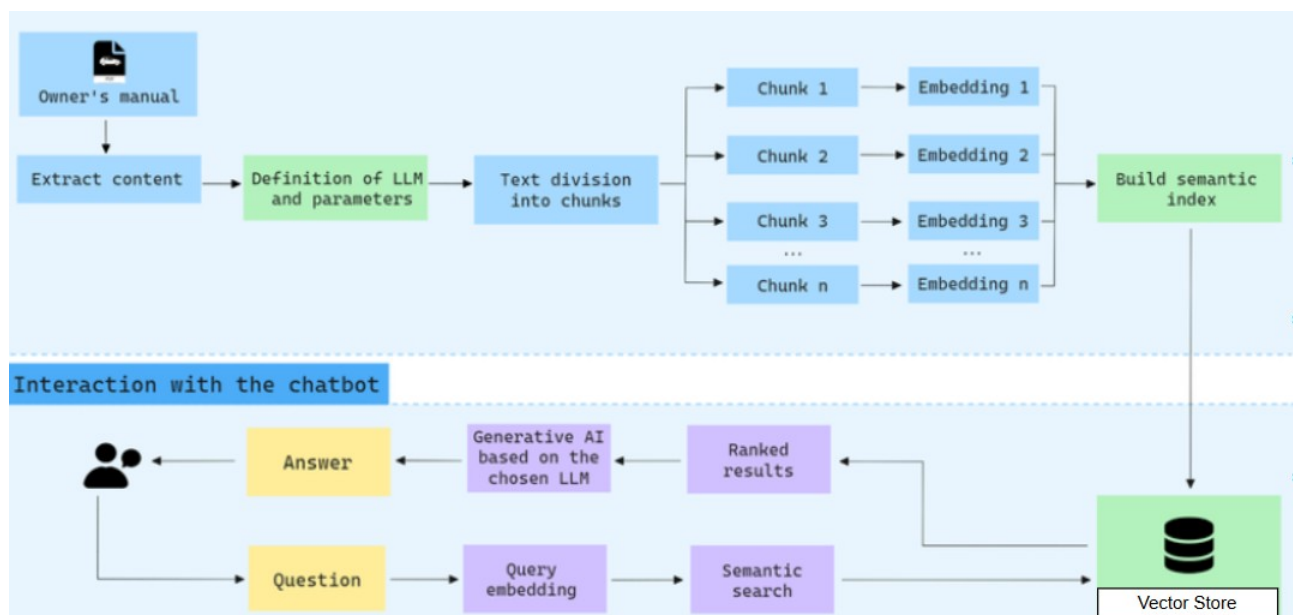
Owner's manual

Extract content

Definition of LLM and parameters

Text division into chunks

Chunk 1

Chunk 2

Chunk 3

...

Chunk n

Embedding 1

Embedding 2

Embedding 3

...

Embedding n

Build semantic index

Interaction with the chatbot

Answer

Generative AI based on the chosen LLM

Ranked results

Question

Query embedding

Semantic search

Vector Store